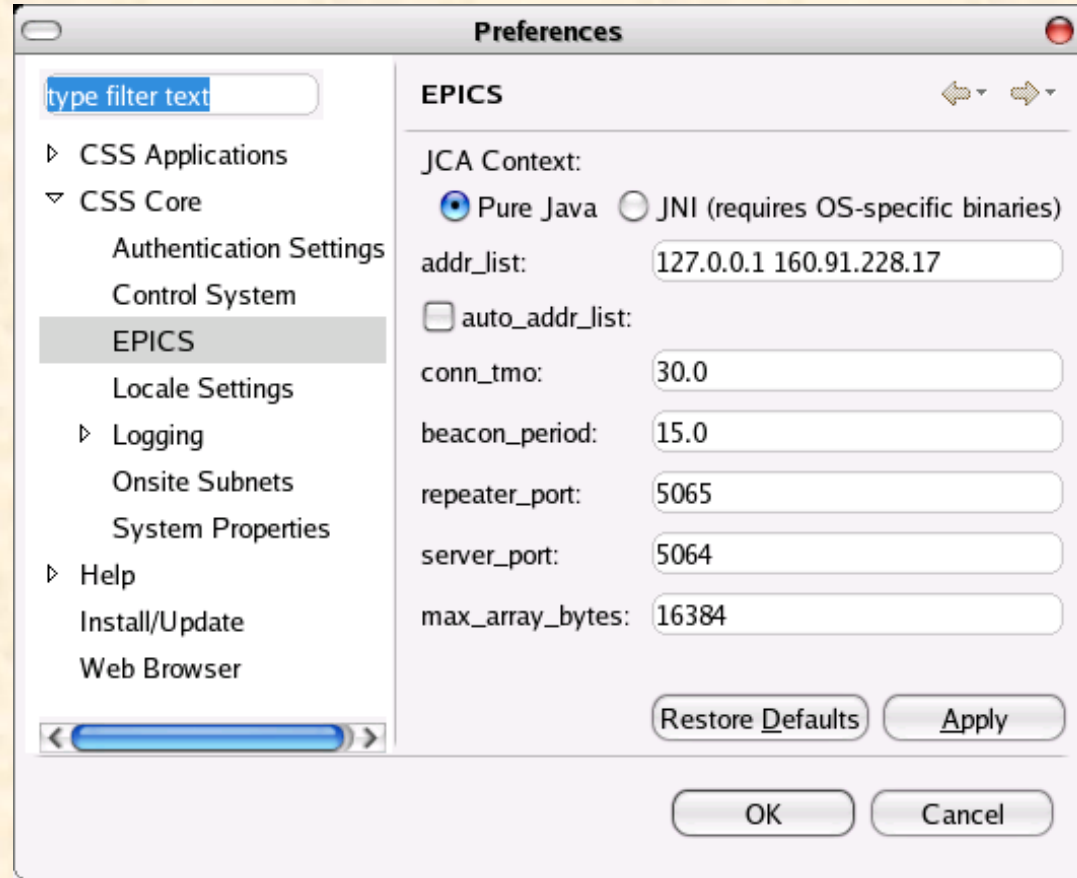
Preferences

type filter text

CSS Applications
CSS Core
Authentication Settings
Control System
EPICS
Locale Settings
Logging
Onsite Subnets
System Properties
Help
Install/Update
Web Browser

EPICS

JCA Context:
Pure Java
JNI (requires OS-specific binaries)

addr_list: 127.0.0.1 160.91.228.17
auto_addr_list:
conn_tmo: 30.0
beacon_period: 15.0
repeater_port: 5065
server_port: 5064
max_array_bytes: 16384

Restore Defaults
Apply

OK
Cancel